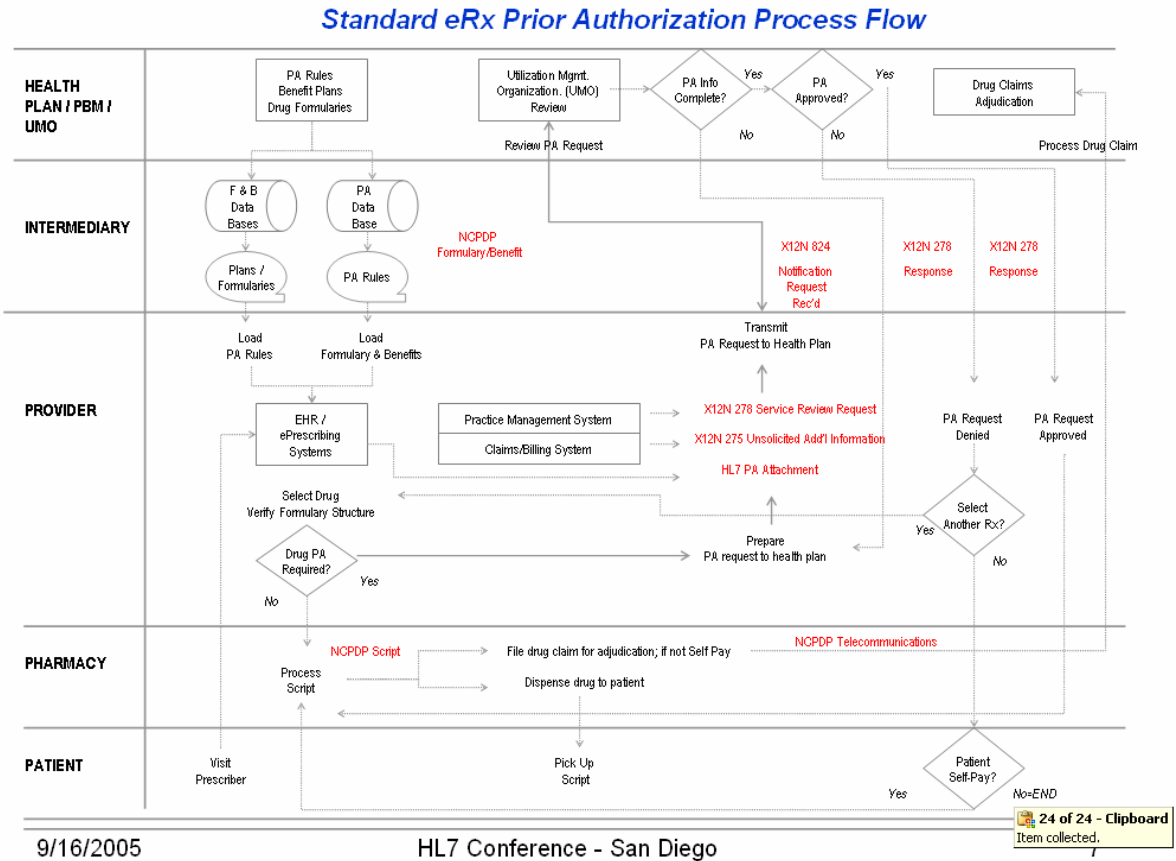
Standard eRx Prior Authorization Process Flow

HEALTH PLAN / PBM / UMO

PA Rules
Benefit Plans
Drug Formularies

Utilization Mgmt. Organization. (UMO) Review

PA Info Complete?

Yes

No

PA Approved?

Yes

No

Drug Claims Adjudication

Review PA Request

Process Drug Claim

INTERMEDIARY

F & B Data Bases

PA Data Base

NCPDP Formulary/Benefit

Plans / Formularies

PA Rules

X12N 824
Notification Request Rec'd

X12N 278
Response

X12N 278
Response

PROVIDER

Load PA Rules

Load Formulary & Benefits

Transmit
PA Request to Health Plan

EHR / ePrescribing Systems

Practice Management System

Claims/Billing System

X12N 278 Service Review Request

X12N 275 Unsolicited Add'l Information

HL7 PA Attachment

PA Request Denied

PA Request Approved

Select Drug
Verify Formulary Structure

Select Another Rx?

Yes

No

Drug PA Required?

Yes

No

Prepare
PA request to health plan

PHARMACY

NCPDP Script

Process Script

File drug claim for adjudication; if not Self Pay

NCPDP Telecommunications

Dispense drug to patient

PATIENT

Visit Prescriber

Pick Up Script

Patient Self-Pay?

Yes

No=END

24 of 24 - Clipboard
Item collected.

9/16/2005

HL7 Conference - San Diego

7